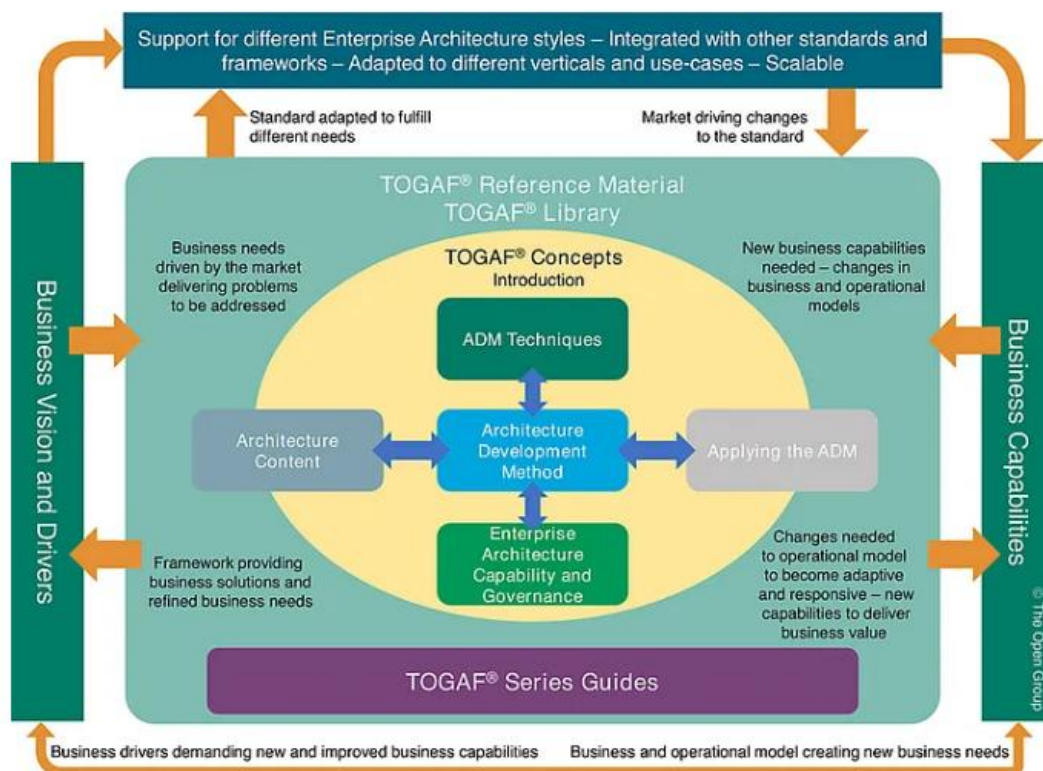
Support for different Enterprise Architecture styles – Integrated with other standards and frameworks – Adapted to different verticals and use-cases – Scalable

Standard adapted to fulfill different needs

Market driving changes to the standard

Business Vision and Drivers

TOGAF® Reference Material
TOGAF® Library

Business needs driven by the market delivering problems to be addressed

TOGAF® Concepts
Introduction

New business capabilities needed – changes in business and operational models

ADM Techniques

Architecture Content

Architecture Development Method

Applying the ADM

Enterprise Architecture Capability and Governance

Framework providing business solutions and refined business needs

Changes needed to operational model to become adaptive and responsive – new capabilities to deliver business value

TOGAF® Series Guides

Business Capabilities

© The Open Group

Business drivers demanding new and improved business capabilities

Business and operational model creating new business needs